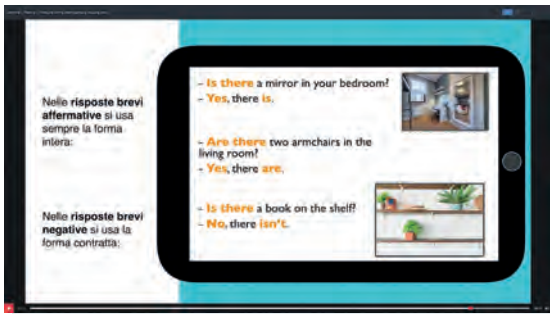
Nelle risposte brevi affermative si usa sempre la forma intera:

Nelle risposte brevi negative si usa la forma contratta:

- Is there a mirror in your bedroom?
- Yes, there is.

- Are there two armchairs in the living room?
- Yes, there are.

- Is there a book on the shelf?
- No, there isn't.